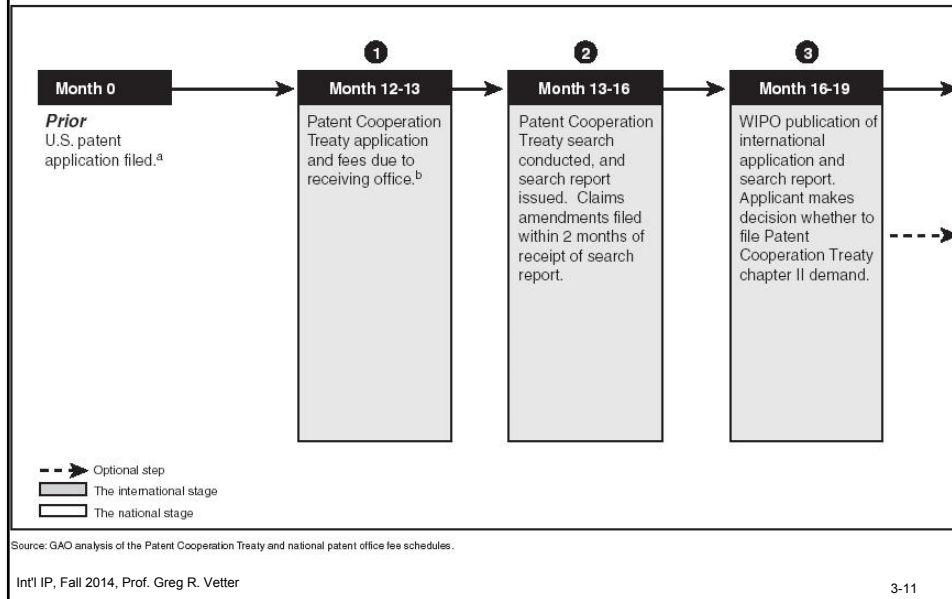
Month 0

*Prior*
U.S. patent application filed.$^{a}$

1
Month 12-13

Patent Cooperation Treaty application and fees due to receiving office.$^{b}$

2
Month 13-16

Patent Cooperation Treaty search conducted, and search report issued. Claims amendments filed within 2 months of receipt of search report.

3
Month 16-19

WIPO publication of international application and search report. Applicant makes decision whether to file Patent Cooperation Treaty chapter II demand.

Optional step
The international stage
The national stage

Source: GAO analysis of the Patent Cooperation Treaty and national patent office fee schedules.

Int'l IP, Fall 2014, Prof. Greg R. Vetter

3-11